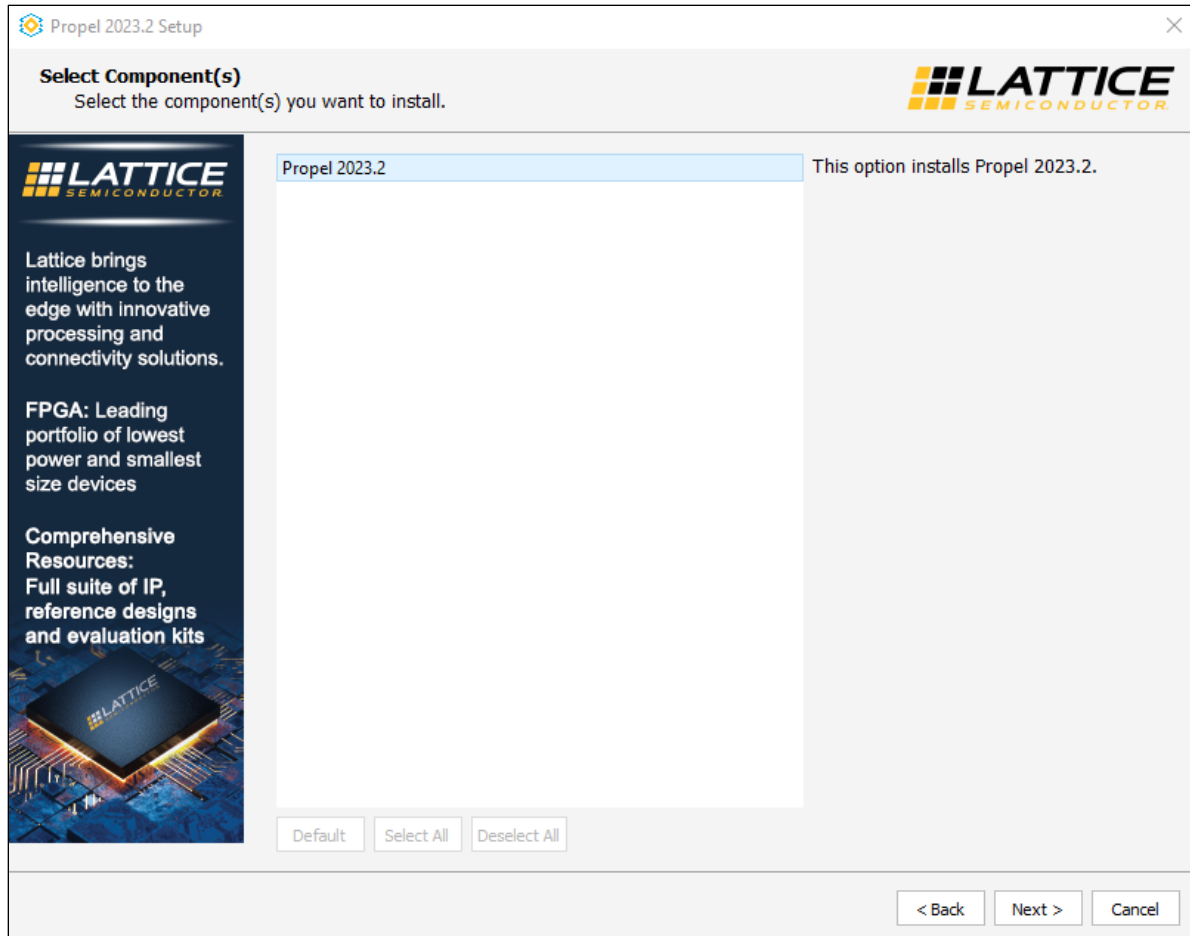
Propel 2023.2 Setup

Select Component(s)
Select the component(s) you want to install.

LATTICE SEMICONDUCTOR

LATTICE SEMICONDUCTOR

Lattice brings intelligence to the edge with innovative processing and connectivity solutions.

FPGA: Leading portfolio of lowest power and smallest size devices

Comprehensive Resources:
Full suite of IP, reference designs and evaluation kits

LATTICE

Propel 2023.2

This option installs Propel 2023.2.

Default Select All Deselect All

< Back Next > Cancel